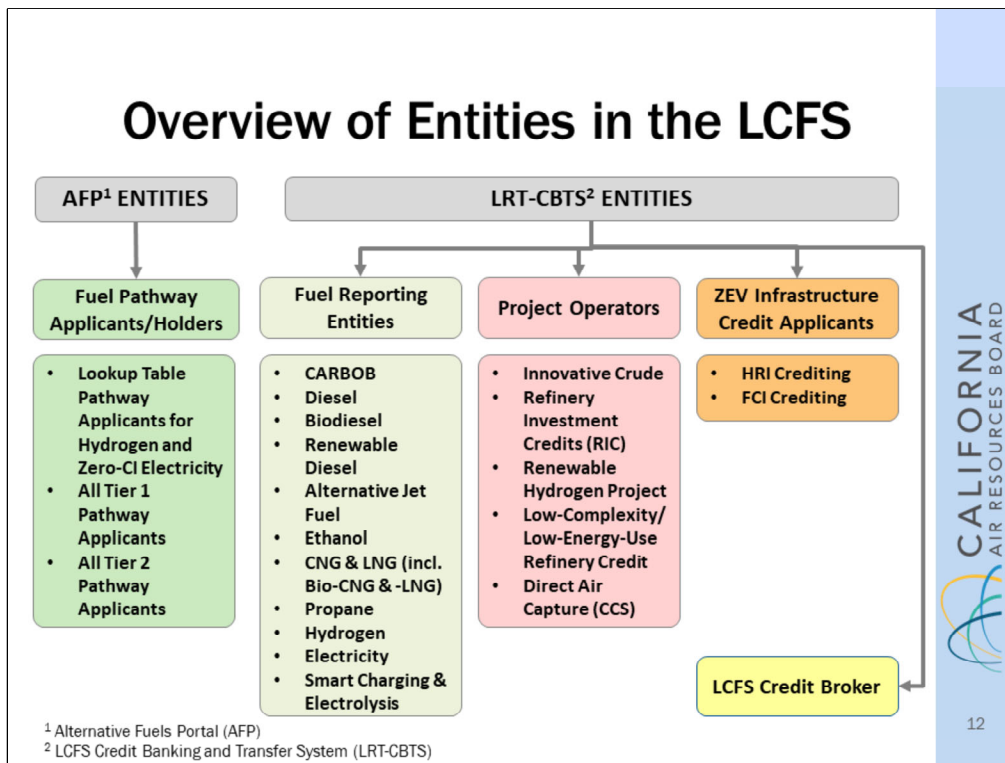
Overview of Entities in the LCFS

AFP¹ ENTITIES

LRT-CBTS² ENTITIES

Fuel Pathway Applicants/Holders

- Lookup Table Pathway Applicants for Hydrogen and Zero-CI Electricity
- All Tier 1 Pathway Applicants
- All Tier 2 Pathway Applicants

Fuel Reporting Entities

- CARBOB
- Diesel
- Biodiesel
- Renewable Diesel
- Alternative Jet Fuel
- Ethanol
- CNG & LNG (incl. Bio-CNG & -LNG)
- Propane
- Hydrogen
- Electricity
- Smart Charging & Electrolysis

Project Operators

- Innovative Crude
- Refinery Investment Credits (RIC)
- Renewable Hydrogen Project
- Low-Complexity/ Low-Energy-Use Refinery Credit
- Direct Air Capture (CCS)

ZEV Infrastructure Credit Applicants

- HRI Crediting
- FCI Crediting

LCFS Credit Broker

¹ Alternative Fuels Portal (AFP)
² LCFS Credit Banking and Transfer System (LRT-CBTS)

CALIFORNIA AIR RESOURCES BOARD

12